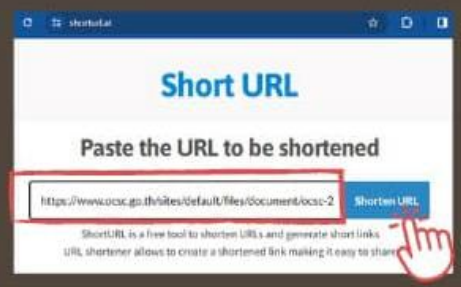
shorturl.at

Short URL

Paste the URL to be shortened

https://www.ocsc.go.th/sites/default/files/document/ocsc-2

Shorten URL

ShortURL is a free tool to shorten URLs and generate short links

URL shortener allows to create a shortened link making it easy to share